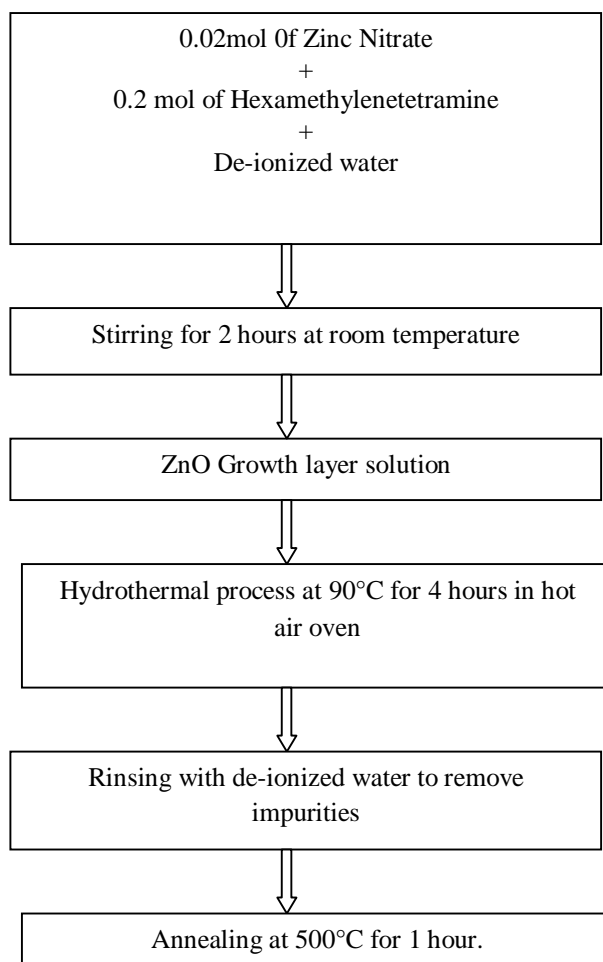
0.02mol 0f Zinc Nitrate
+
0.2 mol of Hexamethylenetetramine
+
De-ionized water

Stirring for 2 hours at room temperature

ZnO Growth layer solution

Hydrothermal process at 90°C for 4 hours in hot air oven

Rinsing with de-ionized water to remove impurities

Annealing at 500°C for 1 hour.